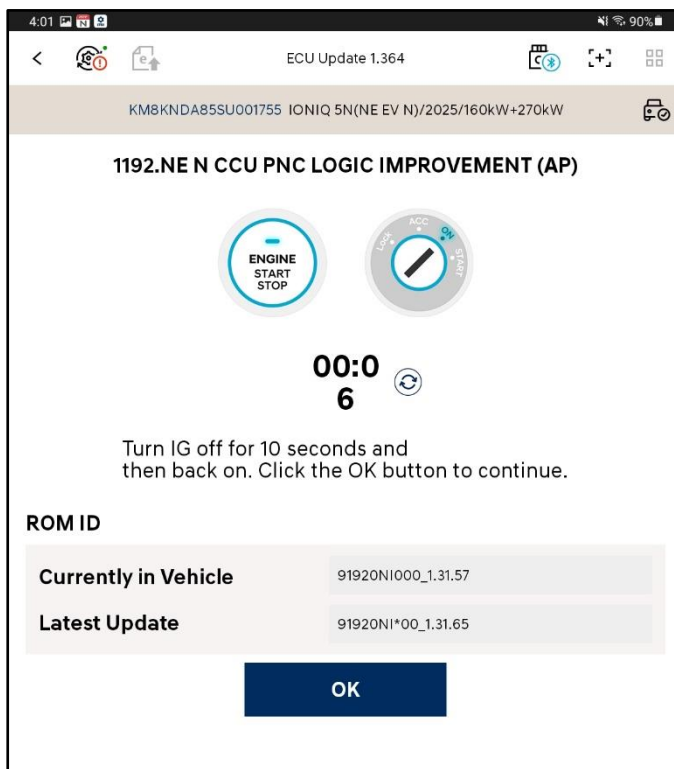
4:01 90%

ECU Update 1.364

KM8KNDA85SU001755 IONIQ 5N(NE EV N)/2025/160kW+270kW

1192.NE N CCU PNC LOGIC IMPROVEMENT (AP)

ENGINE START STOP

Lock ACC ON START

00:0
6

Turn IG off for 10 seconds and then back on. Click the OK button to continue.

ROM ID

| Currently in Vehicle | 91920NI000_1.31.57 |
|---|---|
| Latest Update | 91920NI*00_1.31.65 |

OK